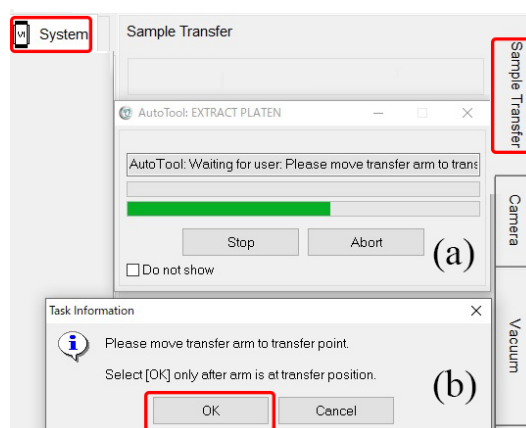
System

Sample Transfer

Sample Transfer

AutoTool: EXTRACT PLATEN

AutoTool: Waiting for user: Please move transfer arm to trans

Stop

Abort

Do not show

(a)

Camera

Task Information

Please move transfer arm to transfer point.

Select [OK] only after arm is at transfer position.

(b)

OK

Cancel

Vacuum